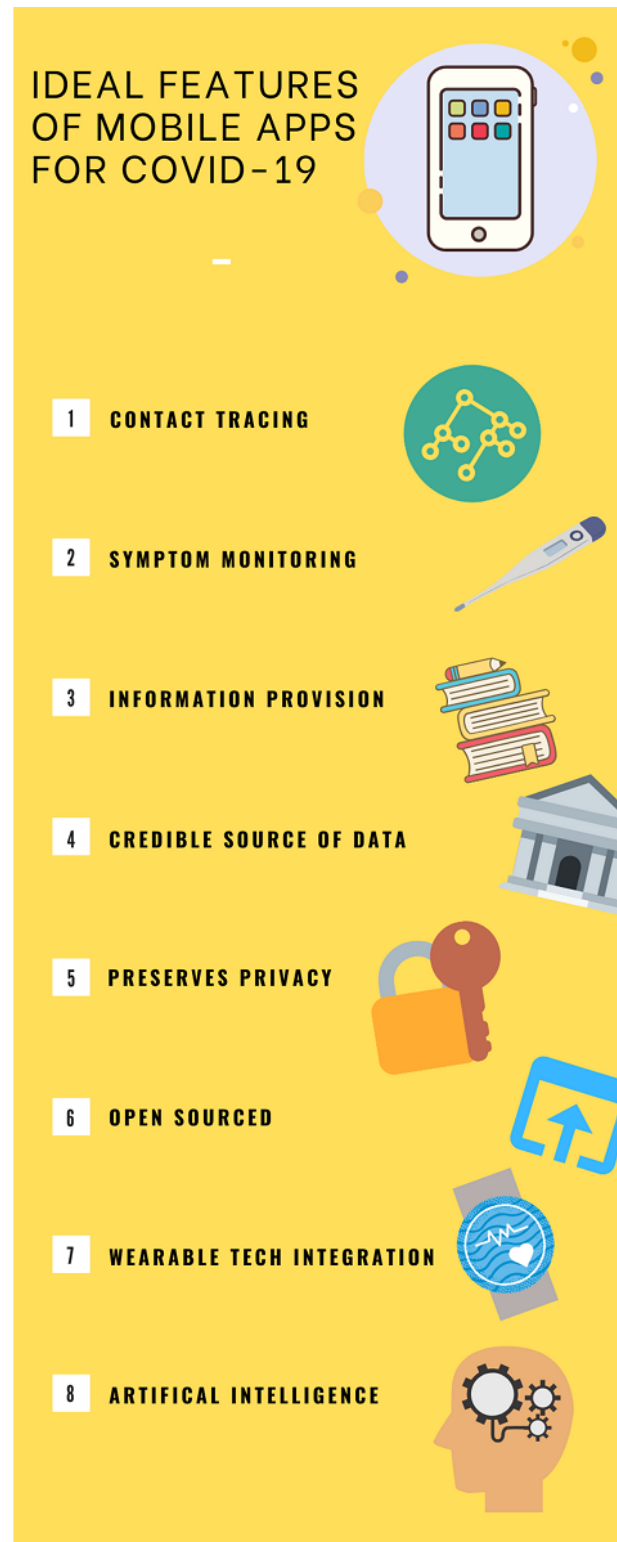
IDEAL FEATURES OF MOBILE APPS FOR COVID-19

1 CONTACT TRACING

2 SYMPTOM MONITORING

3 INFORMATION PROVISION

4 CREDIBLE SOURCE OF DATA

5 PRESERVES PRIVACY

6 OPEN SOURCED

7 WEARABLE TECH INTEGRATION

8 ARTIFICAL INTELLIGENCE